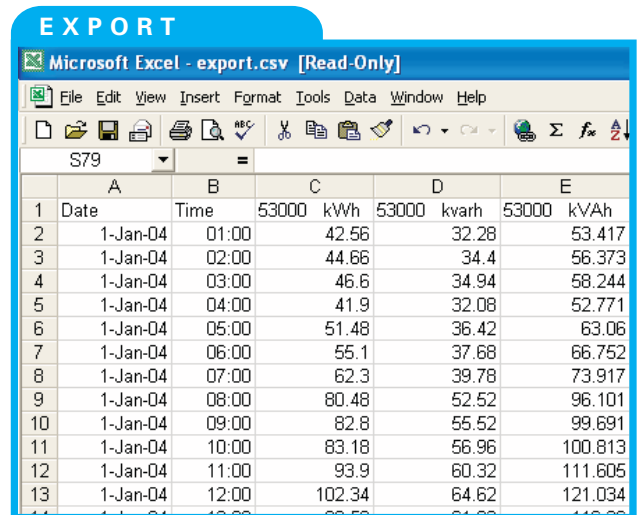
EXPORT

Microsoft Excel - export.csv [Read-Only]

File Edit View Insert Format Tools Data Window Help

S79 =

| | A | B | C | D | E |
|---|---|---|---|---|---|
| 1 | Date | Time | 53000 kWh | 53000 kvarh | 53000 kVAh |
| 2 | 1-Jan-04 | 01:00 | 42.56 | 32.28 | 53.417 |
| 3 | 1-Jan-04 | 02:00 | 44.66 | 34.4 | 56.373 |
| 4 | 1-Jan-04 | 03:00 | 46.6 | 34.94 | 58.244 |
| 5 | 1-Jan-04 | 04:00 | 41.9 | 32.08 | 52.771 |
| 6 | 1-Jan-04 | 05:00 | 51.48 | 36.42 | 63.06 |
| 7 | 1-Jan-04 | 06:00 | 55.1 | 37.68 | 66.752 |
| 8 | 1-Jan-04 | 07:00 | 62.3 | 39.78 | 73.917 |
| 9 | 1-Jan-04 | 08:00 | 80.48 | 52.52 | 96.101 |
| 10 | 1-Jan-04 | 09:00 | 82.8 | 55.52 | 99.691 |
| 11 | 1-Jan-04 | 10:00 | 83.18 | 56.96 | 100.813 |
| 12 | 1-Jan-04 | 11:00 | 93.9 | 60.32 | 111.605 |
| 13 | 1-Jan-04 | 12:00 | 102.34 | 64.62 | 121.034 |
| 14 | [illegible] | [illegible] | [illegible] | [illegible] | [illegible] |